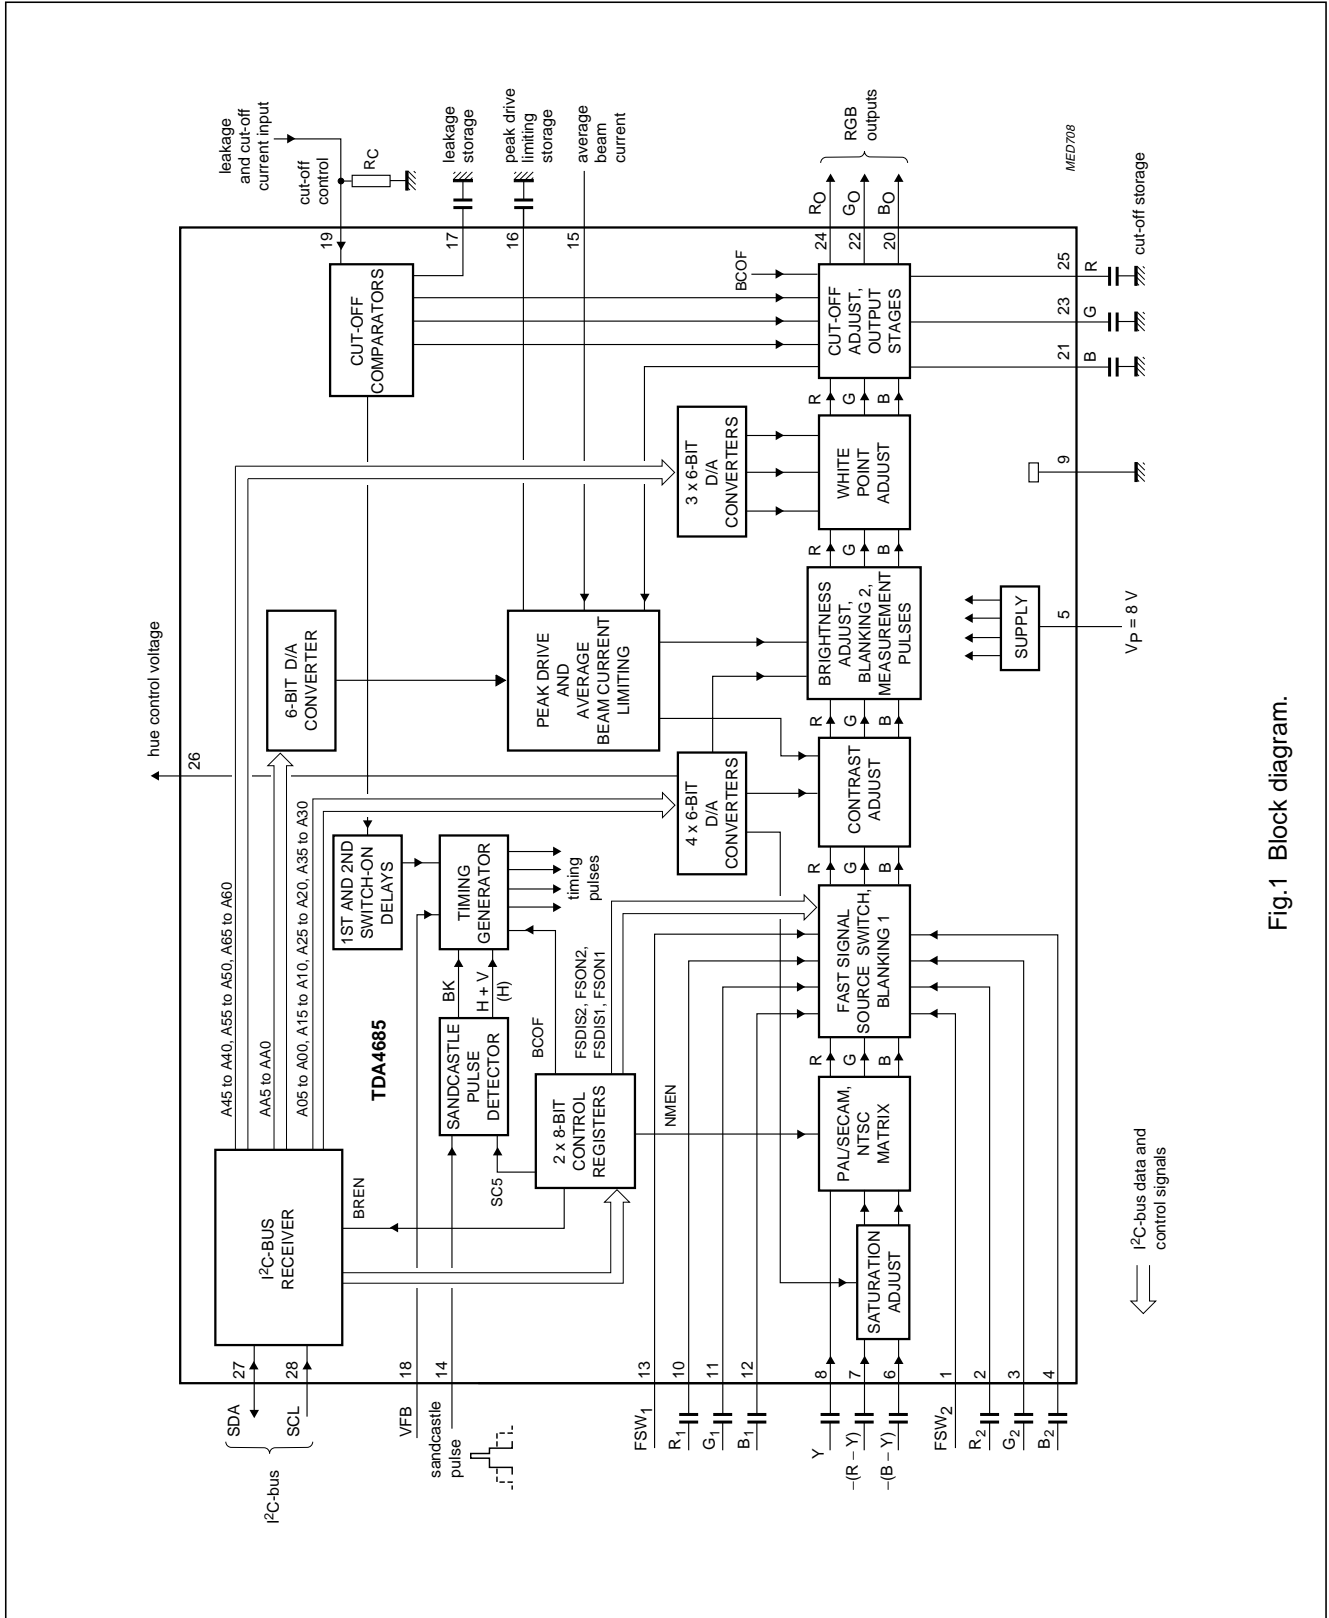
hue control voltage

leakage and cut-off current input

cut-off control

$R_C$

leakage storage

peak drive limiting storage

average beam current

RGB outputs

MED708

cut-off storage

19

17

16

15

24

22

20

$R_O$

$G_O$

$B_O$

26

CUT-OFF COMPARATORS

BCOF

CUT-OFF ADJUST, OUTPUT STAGES

25

23

21

R

G

B

6-BIT D/A CONVERTER

PEAK DRIVE AND AVERAGE BEAM CURRENT LIMITING

3 x 6-BIT D/A CONVERTERS

WHITE POINT ADJUST

9

BRIGHTNESS ADJUST, BLANKING 2, MEASUREMENT PULSES

SUPPLY

5

$V_P$ = 8 V

A45 to A40, A55 to A50, A65 to A60

AA5 to AA0

A05 to A00, A15 to A10, A25 to A20, A35 to A30

1ST AND 2ND SWITCH-ON DELAYS

TIMING GENERATOR

timing pulses

4 x 6-BIT D/A CONVERTERS

CONTRAST ADJUST

TDA4685

SANDCASTLE PULSE DETECTOR

BK

H + V (H)

BCOF

FSDIS2, FSON2, FSDIS1, FSON1

FAST SIGNAL SOURCE SWITCH, BLANKING 1

$I^2$C-BUS RECEIVER

BREN

SC5

2 x 8-BIT CONTROL REGISTERS

NMEN

PAL/SECAM, NTSC MATRIX

SATURATION ADJUST

R

G

B

27

28

18

14

13

10

11

12

8

7

6

1

2

3

4

SDA

SCL

$I^2$C-bus

VFB

sandcastle pulse

$FSW_1$

$R_1$

$G_1$

$B_1$

Y

−(R − Y)

−(B − Y)

$FSW_2$

$R_2$

$G_2$

$B_2$

$I^2$C-bus data and control signals

Fig.1 Block diagram.